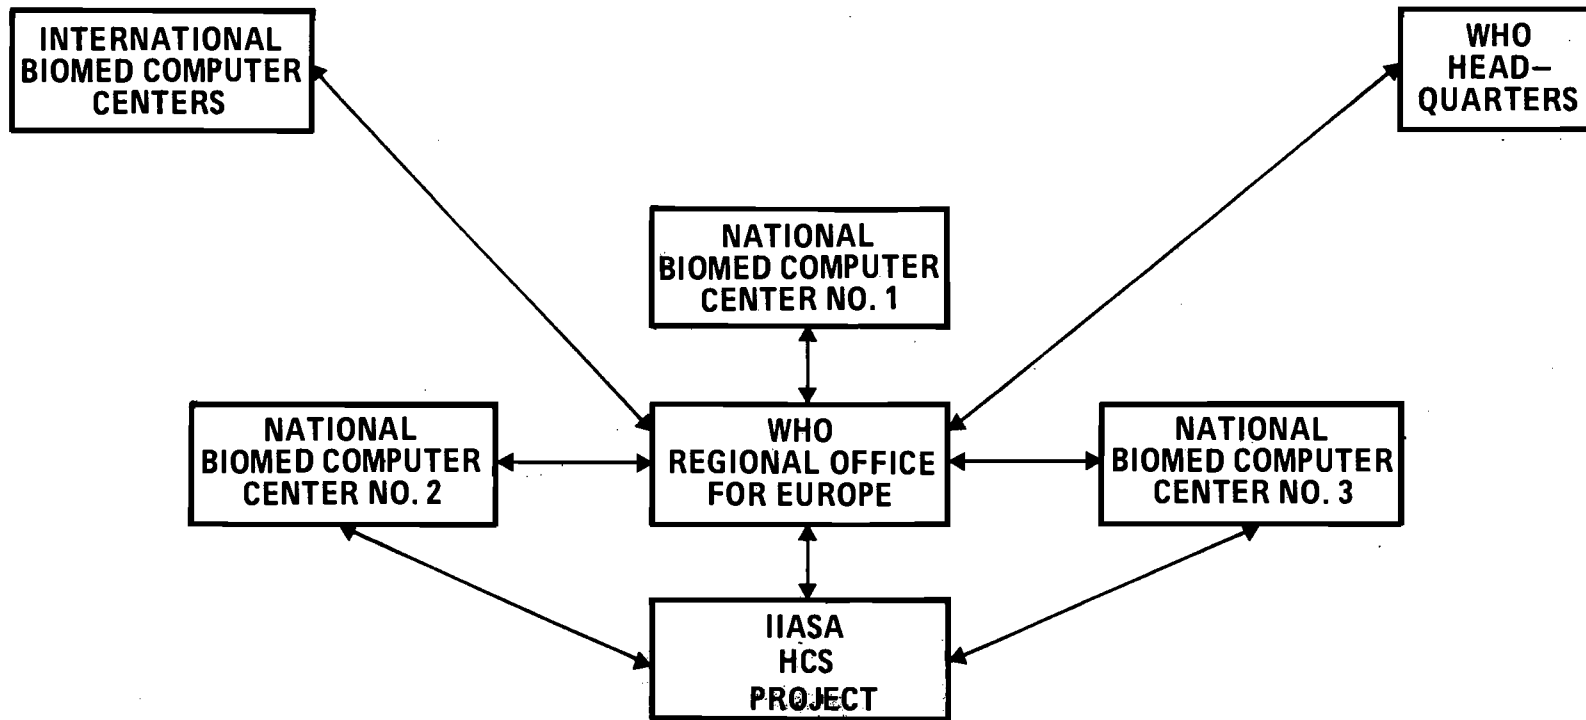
INTERNATIONAL BIOMED COMPUTER CENTERS

WHO HEAD–QUARTERS

NATIONAL BIOMED COMPUTER CENTER NO. 1

NATIONAL BIOMED COMPUTER CENTER NO. 2

WHO REGIONAL OFFICE FOR EUROPE

NATIONAL BIOMED COMPUTER CENTER NO. 3

IIASA HCS PROJECT